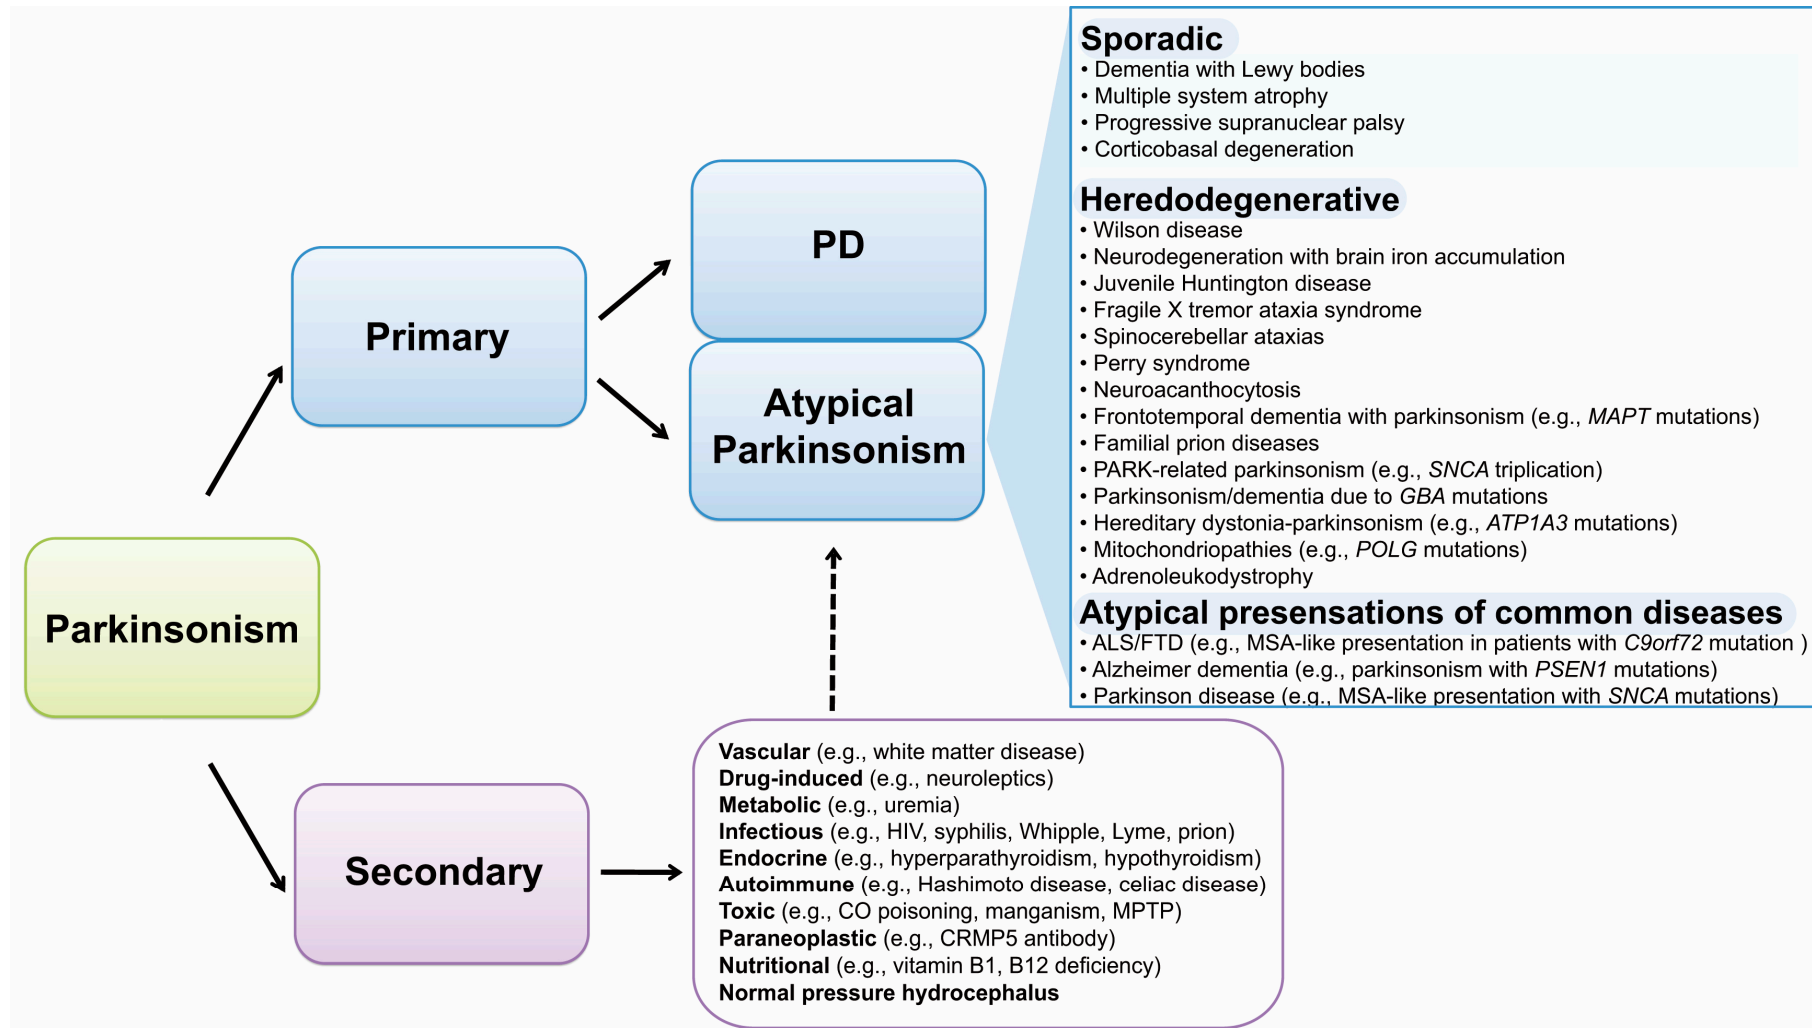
Parkinsonism

Primary

PD

Atypical Parkinsonism

Secondary

Sporadic
• Dementia with Lewy bodies
• Multiple system atrophy
• Progressive supranuclear palsy
• Corticobasal degeneration

Heredodegenerative
• Wilson disease
• Neurodegeneration with brain iron accumulation
• Juvenile Huntington disease
• Fragile X tremor ataxia syndrome
• Spinocerebellar ataxias
• Perry syndrome
• Neuroacanthocytosis
• Frontotemporal dementia with parkinsonism (e.g., MAPT mutations)
• Familial prion diseases
• PARK-related parkinsonism (e.g., SNCA triplication)
• Parkinsonism/dementia due to GBA mutations
• Hereditary dystonia-parkinsonism (e.g., ATP1A3 mutations)
• Mitochondriopathies (e.g., POLG mutations)
• Adrenoleukodystrophy

Atypical presensations of common diseases
• ALS/FTD (e.g., MSA-like presentation in patients with C9orf72 mutation )
• Alzheimer dementia (e.g., parkinsonism with PSEN1 mutations)
• Parkinson disease (e.g., MSA-like presentation with SNCA mutations)

Vascular (e.g., white matter disease)
Drug-induced (e.g., neuroleptics)
Metabolic (e.g., uremia)
Infectious (e.g., HIV, syphilis, Whipple, Lyme, prion)
Endocrine (e.g., hyperparathyroidism, hypothyroidism)
Autoimmune (e.g., Hashimoto disease, celiac disease)
Toxic (e.g., CO poisoning, manganism, MPTP)
Paraneoplastic (e.g., CRMP5 antibody)
Nutritional (e.g., vitamin B1, B12 deficiency)
Normal pressure hydrocephalus